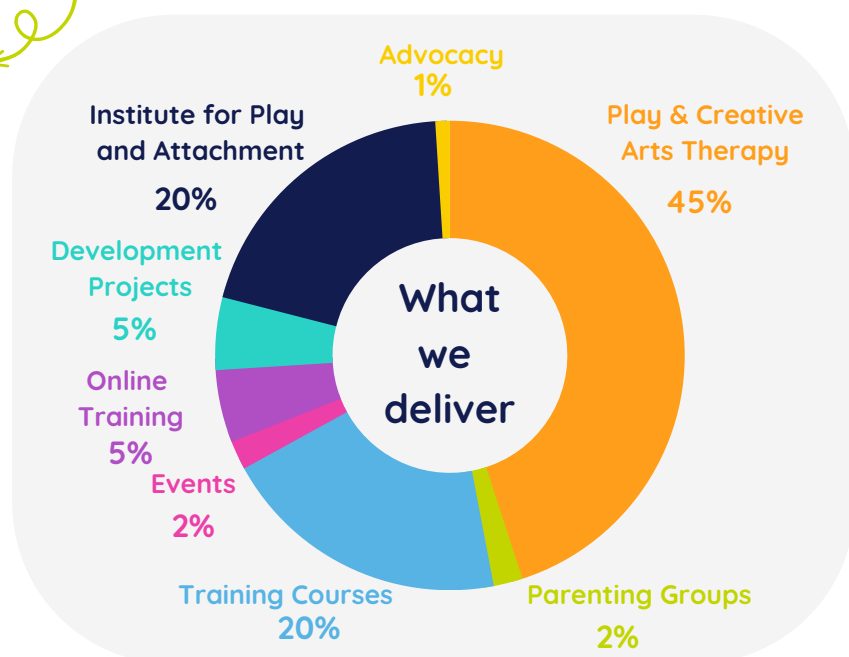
Advocacy
1%

Play & Creative Arts Therapy
45%

Institute for Play and Attachment
20%

Development Projects
5%

Online Training
5%

Events
2%

Training Courses
20%

Parenting Groups
2%

What we deliver